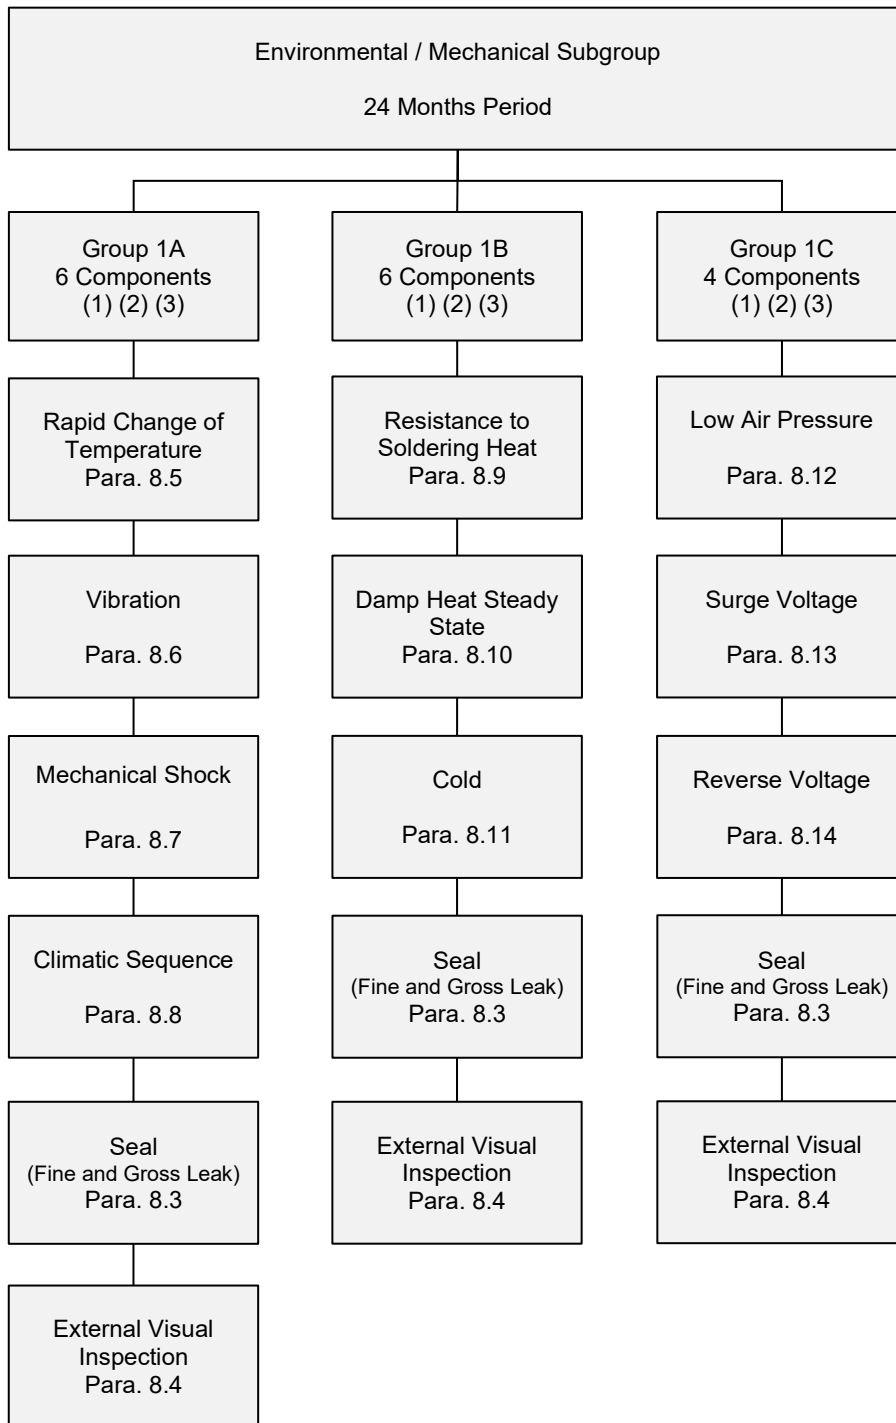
Environmental / Mechanical Subgroup

24 Months Period

Group 1A
6 Components
(1) (2) (3)

Rapid Change of Temperature
Para. 8.5

Vibration

Para. 8.6

Mechanical Shock

Para. 8.7

Climatic Sequence

Para. 8.8

Seal
(Fine and Gross Leak)
Para. 8.3

External Visual Inspection
Para. 8.4

Group 1B
6 Components
(1) (2) (3)

Resistance to Soldering Heat
Para. 8.9

Damp Heat Steady State
Para. 8.10

Cold

Para. 8.11

Seal
(Fine and Gross Leak)
Para. 8.3

External Visual Inspection
Para. 8.4

Group 1C
4 Components
(1) (2) (3)

Low Air Pressure

Para. 8.12

Surge Voltage

Para. 8.13

Reverse Voltage

Para. 8.14

Seal
(Fine and Gross Leak)
Para. 8.3

External Visual Inspection
Para. 8.4